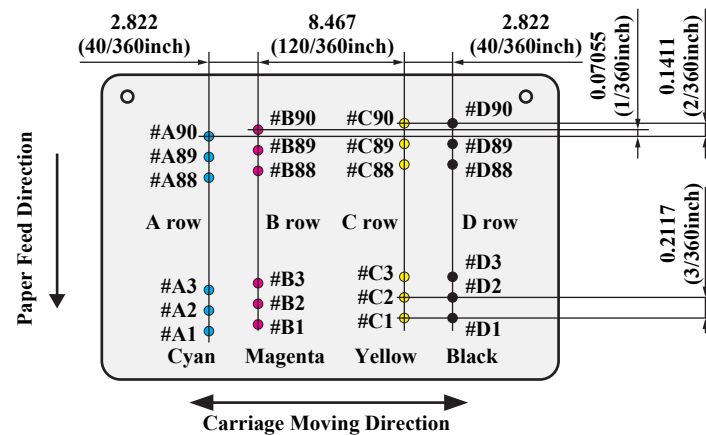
2.822 (40/360inch)

8.467 (120/360inch)

2.822 (40/360inch)

0.07055 (1/360inch)

0.1411 (2/360inch)

#A90
#A89
#A88

#B90
#B89
#B88

#C90
#C89
#C88

#D90
#D89
#D88

A row B row C row D row

0.2117 (3/360inch)

Paper Feed Direction

#A3
#A2
#A1

#B3
#B2
#B1

#C3
#C2
#C1

#D3
#D2
#D1

Cyan Magenta Yellow Black

Carriage Moving Direction